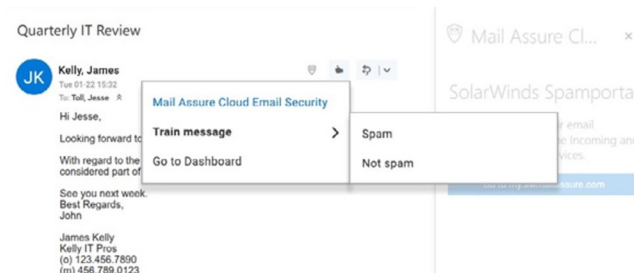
Quarterly IT Review

JK Kelly, James
Tue 01-22 15:32
To: Toll, Jesse

Hi Jesse,

Looking forward to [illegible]

With regard to the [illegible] considered part of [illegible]

See you next week.
Best Regards,
John

James Kelly
Kelly IT Pros
(o) 123.456.7890
(m) 456.789.0123

Mail Assure Cloud Email Security
Train message
Go to Dashboard

Spam
Not spam

Mail Assure Cl...

SolarWinds Spamporta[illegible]

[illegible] email
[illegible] incoming and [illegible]
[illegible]vices.

Go to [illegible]assure.com